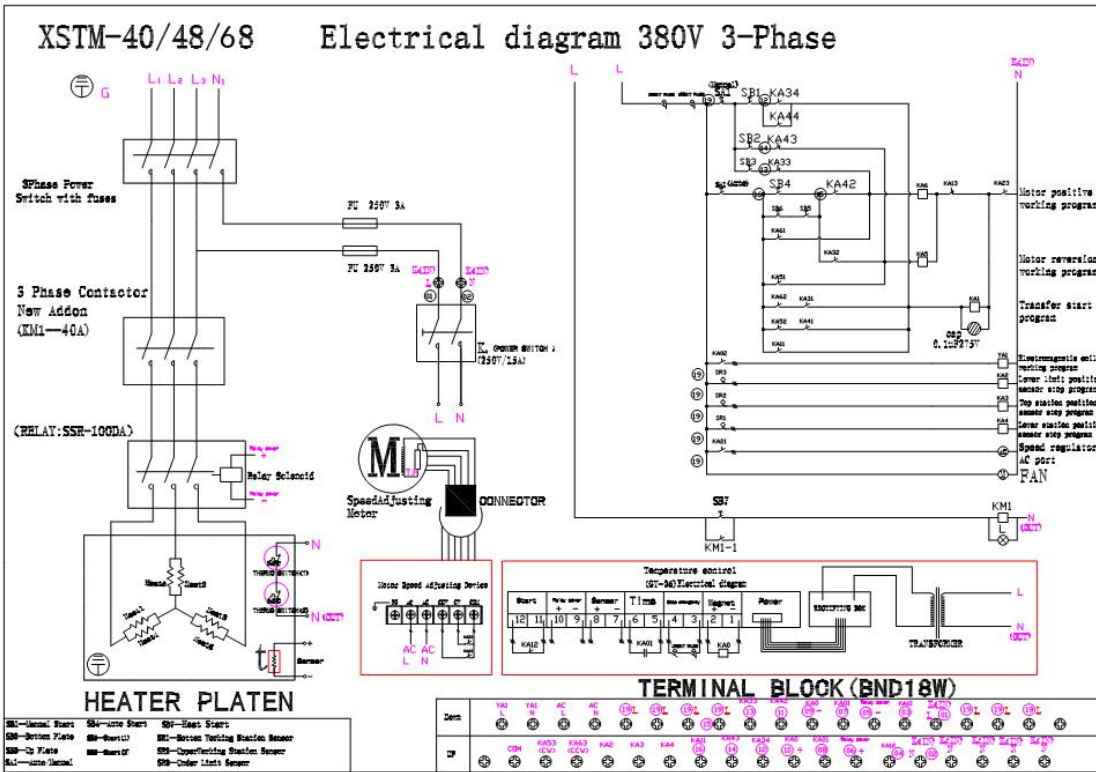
XSTM-40/48/68 Electrical diagram 380V 3-Phase

G

L1 L2 L3 N1

3Phase Power Switch with fuses

FU 250V 3A

FU 250V 3A

L N

01 02

K (POWER SWITCH) (250V/15A)

L N

3 Phase Contactor New Addon (KM1—40A)

(RELAY:SSR-100DA)

Relay Solenoid

M

SpeedAdjusting Motor

CONNECTOR

N

N(OUT)

HEATER PLATEN

L L

SA1

SB1 KA34

KA44

SB2 KA43

SB3 KA33

SB4 KA42

KA6 KA13 KA23

KA5

KA1

Motor positive working program

Motor reversion working program

Transfer start program

0.1uF275V

19

SR3

SR2

SP1

KA21

YA1

KA2

KA3

KA4

Electromagnetic coil working program

Lower limit position sensor stop program

Top station position sensor stop program

Lower station position sensor stop program

Speed regulator AC port

FAN

SB7

KM1-1

KM1

N (OUT)

Motor Speed Adjusting Device

AC L

AC N

Temperature control (ST-36)Electrical diagram

Start

Sensor

Time

Magnet

Power

12 11 10 9 8 7 6 5 4 3 2 1

KA12

KA01

KA0

RECTIFYING BOX

L

N (OUT)

TRANSFORMER

Sensor

TERMINAL BLOCK(BND18W)

SB1—Manual Start SB4—Auto Start SB7—Heat Start

SB2—Bottom Plate SR1—Bottom Working Station Sensor

SB3—Up Plate SR2—UpperWorking Station Sensor

SA1—Auto/Manual SR3—Under Limit Sensor

Down

Up

YA1 L

YA1 N

AC L

AC N

COM

KA53 (CW)

KA63 (CCW)

KA2

KA3

KA4

KA34

KA43

FAN